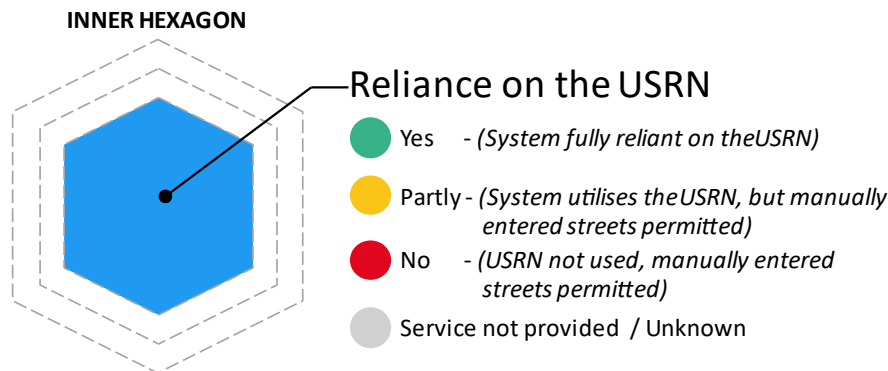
INNER HEXAGON

Reliance on the USRN

Yes - (System fully reliant on theUSRN)

Partly - (System utilises theUSRN, but manually entered streets permitted)

No - (USRN not used, manually entered streets permitted)

Service not provided / Unknown